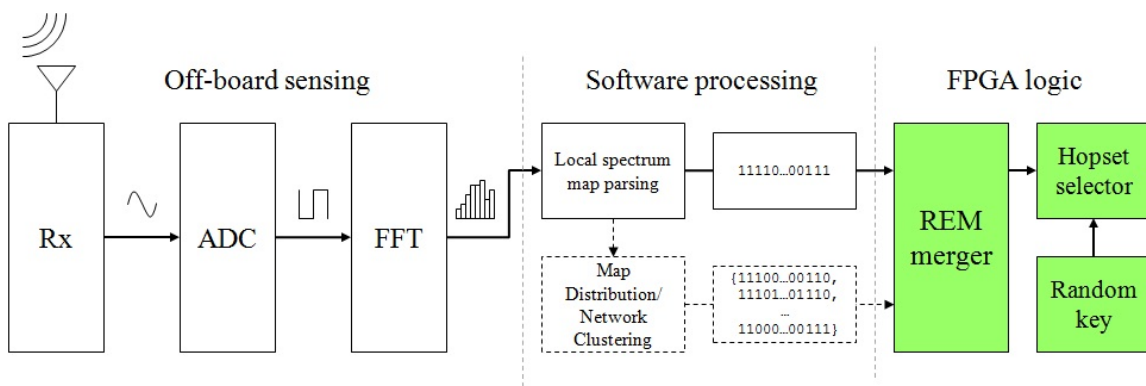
Off-board sensing

Software processing

FPGA logic

Rx

ADC

FFT

Local spectrum map parsing

11110...00111

Map Distribution/ Network Clustering

{11100...00110, 11101...01110, ... 11000...00111}

REM merger

Hopset selector

Random key